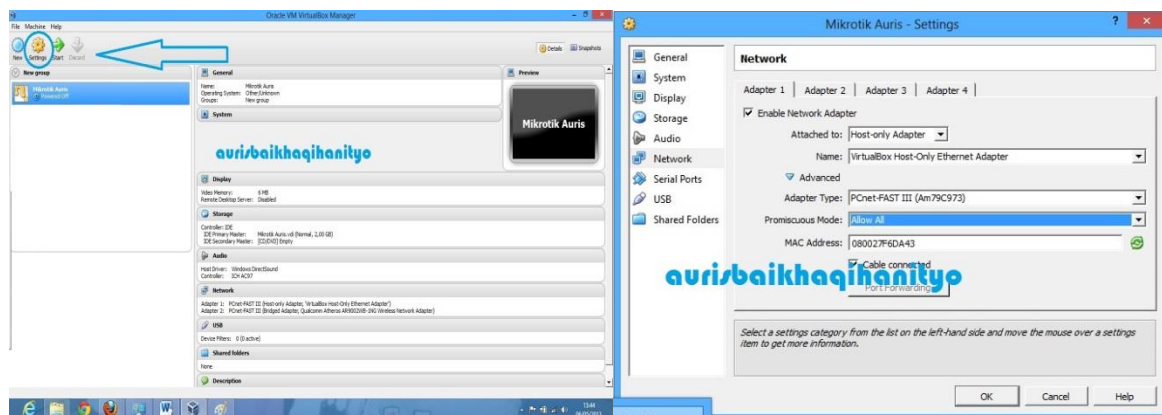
Oracle VM VirtualBox Manager

File Machine Help

New Settings Start Discard

Details Snapshots

New group

Mikrotik Auris
Powered Off

General

Name: Mikrotik Auris
Operating System: Other/Unknown
Groups: New group

System

Preview

Mikrotik Auris

aurisbaikhaqihanityo

Display

Video Memory: 6 MB
Remote Desktop Server: Disabled

Storage

Controller: IDE
IDE Primary Master: Mikrotik Auris.vdi (Normal, 2,00 GB)
IDE Secondary Master: [CD/DVD] Empty

Audio

Host Driver: Windows DirectSound
Controller: ICH AC97

Network

Adapter 1: PCnet-FAST III (Host-only Adapter, 'VirtualBox Host-Only Ethernet Adapter')
Adapter 2: PCnet-FAST III (Bridged Adapter, Qualcomm Atheros AR9002WB-1NG Wireless Network Adapter)

USB

Device Filters: 0 (0 active)

Shared folders

None

Description

Mikrotik Auris - Settings

General
System
Display
Storage
Audio
Network
Serial Ports
USB
Shared Folders

Network

Adapter 1 | Adapter 2 | Adapter 3 | Adapter 4

Enable Network Adapter

Attached to: Host-only Adapter

Name: VirtualBox Host-Only Ethernet Adapter

Advanced

Adapter Type: PCnet-FAST III (Am79C973)

Promiscuous Mode: Allow All

MAC Address: 080027F6DA43

Cable connected

Port Forwarding

aurisbaikhaqihanityo

Select a settings category from the list on the left-hand side and move the mouse over a settings item to get more information.

OK Cancel Help